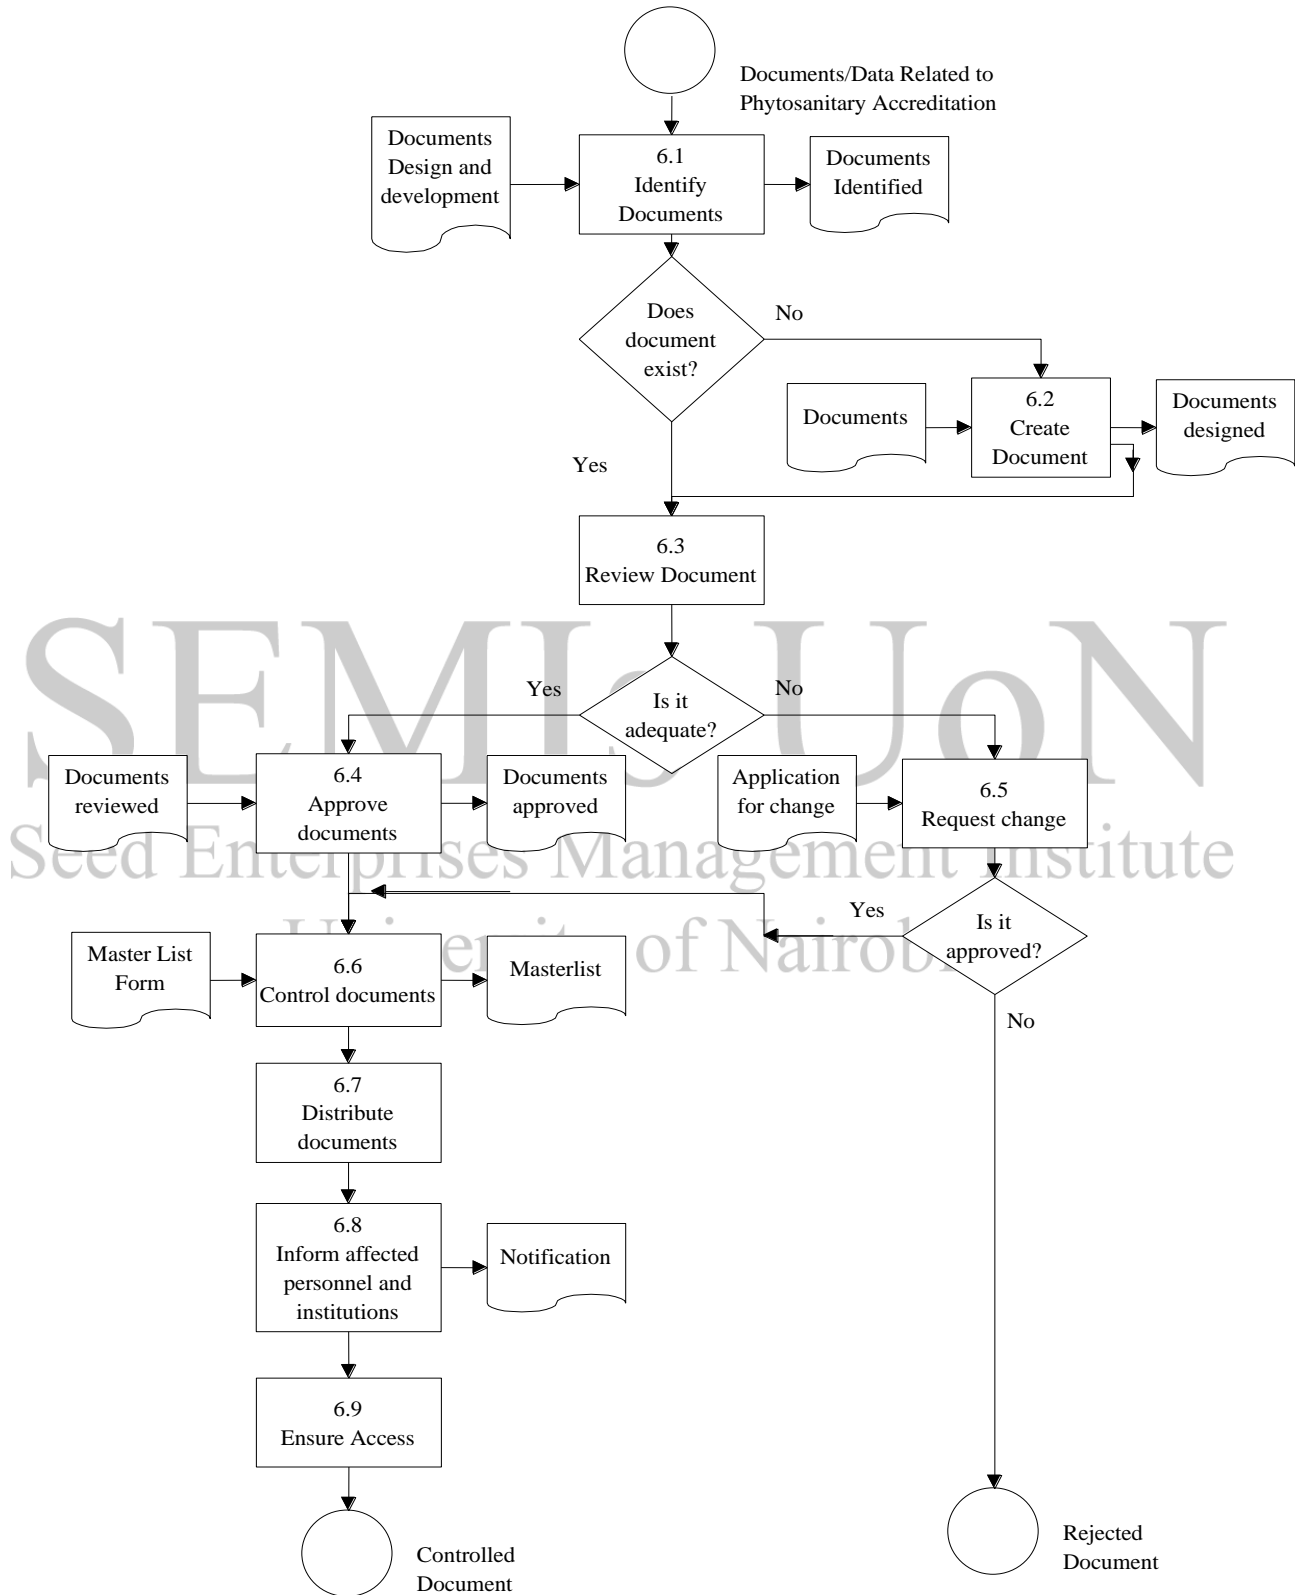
Documents/Data Related to Phytosanitary Accreditation

Documents Design and development

6.1 Identify Documents

Documents Identified

Does document exist?

No

Documents

6.2 Create Document

Documents designed

Yes

6.3 Review Document

SEMIs UoN

Yes

Is it adequate?

No

Documents reviewed

6.4 Approve documents

Documents approved

Application for change

6.5 Request change

Seed Enterprises Management Institute

University of Nairobi

Yes

Is it approved?

Master List Form

6.6 Control documents

Masterlist

No

6.7 Distribute documents

6.8 Inform affected personnel and institutions

Notification

6.9 Ensure Access

Controlled Document

Rejected Document